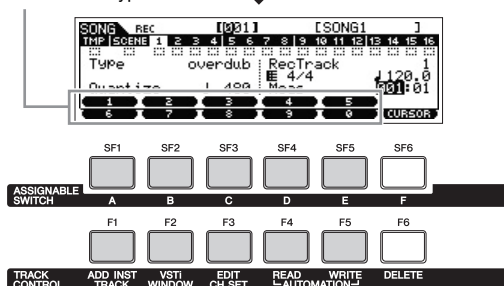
SONG REC [001] [SONG1 ]
TMP SCENE 1 2 3 4 5 6 7 8 9 10 11 12 13 14 15 16
Type overdub RecTrack 1
4/4 120.0
Quantize 480 Meas 001:01
1 2 3 4 5
6 7 8 9 0 CURSOR

SF1 SF2 SF3 SF4 SF5 SF6
ASSIGNABLE SWITCH
A B C D E F

F1 F2 F3 F4 F5 F6
TRACK CONTROL
ADD INST TRACK
VSTi WINDOW
EDIT CH SET
READ
WRITE
AUTOMATION
DELETE